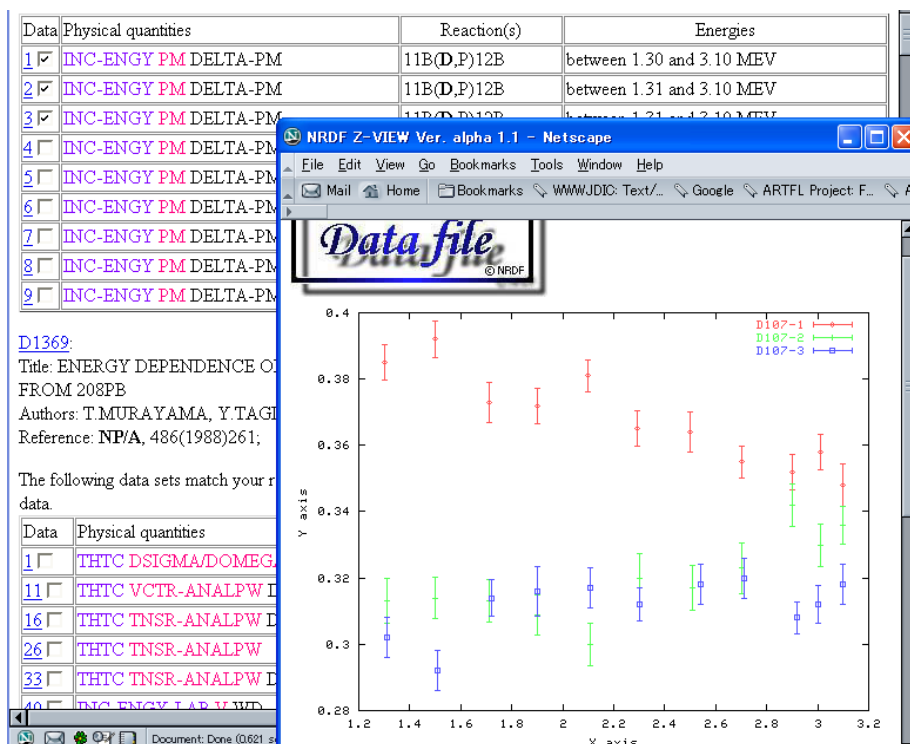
| Data | Physical quantities | Reaction(s) | Energies |
|---|---|---|---|
| 1 | INC-ENGY PM DELTA-PM | 11B(D,P)12B | between 1.30 and 3.10 MEV |
| 2 | INC-ENGY PM DELTA-PM | 11B(D,P)12B | between 1.31 and 3.10 MEV |
| 3 | INC-ENGY PM DELTA-PM | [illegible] | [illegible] |
| 4 | INC-ENGY PM DELTA-PM | | |
| 5 | INC-ENGY PM DELTA-PM | | |
| 6 | INC-ENGY PM DELTA-PM | | |
| 7 | INC-ENGY PM DELTA-PM | | |
| 8 | INC-ENGY PM DELTA-PM | | |
| 9 | INC-ENGY PM DELTA-PM | | |

D1369:
Title: ENERGY DEPENDENCE O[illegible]
FROM 208PB
Authors: T.MURAYAMA, Y.TAG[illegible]
Reference: NP/A, 486(1988)261;

The following data sets match your r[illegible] data.

| Data | Physical quantities |
|---|---|
| 1 | THTC DSIGMA/DOMEGA |
| 11 | THTC VCTR-ANALPW |
| 16 | THTC TNSR-ANALPW |
| 26 | THTC TNSR-ANALPW |
| 33 | THTC TNSR-ANALPW |
| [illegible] | INC-ENGY LAB-Y WD |

Document: Done (0.621 s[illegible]

NRDF Z-VIEW Ver. alpha 1.1 - Netscape
File Edit View Go Bookmarks Tools Window Help
Mail Home Bookmarks WWWJDIC: Text/... Google ARTFL Project: F...
Data file
© NRDF

D107-1
D107-2
D107-3
Y axis
X axis
0.4
0.38
0.36
0.34
0.32
0.3
0.28
1.2 1.4 1.6 1.8 2 2.2 2.4 2.6 2.8 3 3.2